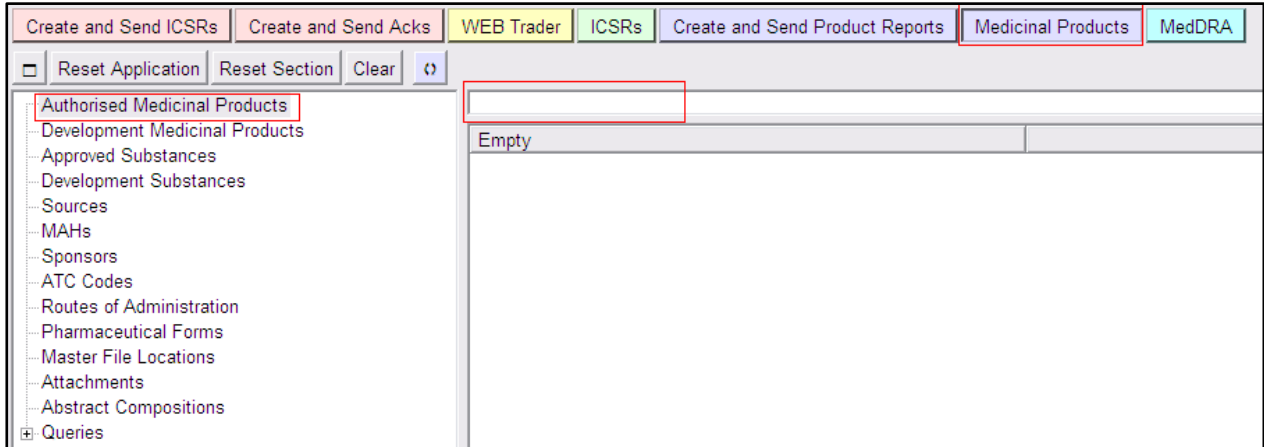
Create and Send ICSRs | Create and Send Acks | WEB Trader | ICSRs | Create and Send Product Reports | Medicinal Products | MedDRA

Reset Application | Reset Section | Clear

Authorised Medicinal Products
Development Medicinal Products
Approved Substances
Development Substances
Sources
MAHs
Sponsors
ATC Codes
Routes of Administration
Pharmaceutical Forms
Master File Locations
Attachments
Abstract Compositions
Queries

Empty